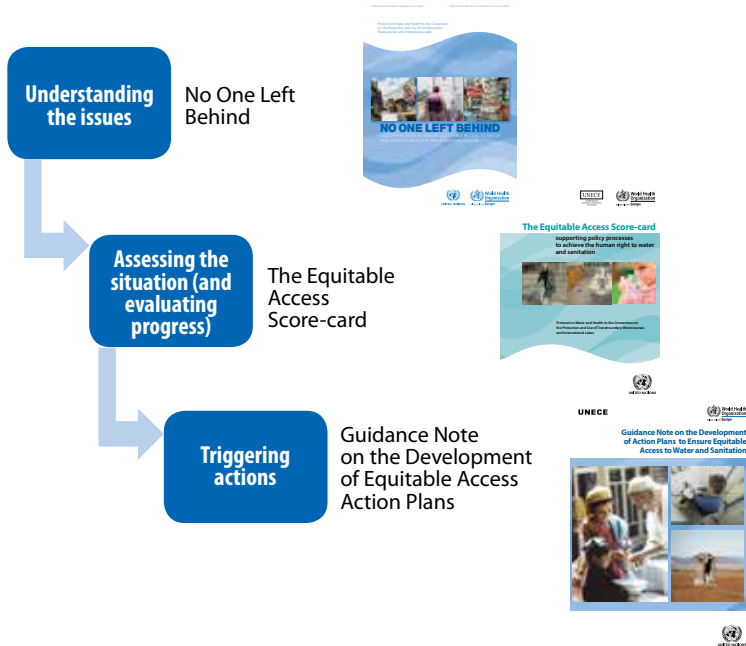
Understanding the issues

No One Left Behind

NO ONE LEFT BEHIND

UNECE

World Health Organization Europe

Assessing the situation (and evaluating progress)

The Equitable Access Score-card

The Equitable Access Score-card

supporting policy processes to achieve the human right to water and sanitation

UNITED NATIONS

Triggering actions

Guidance Note on the Development of Equitable Access Action Plans

UNECE

World Health Organization Europe

Guidance Note on the Development of Action Plans to Ensure Equitable Access to Water and Sanitation

UNITED NATIONS